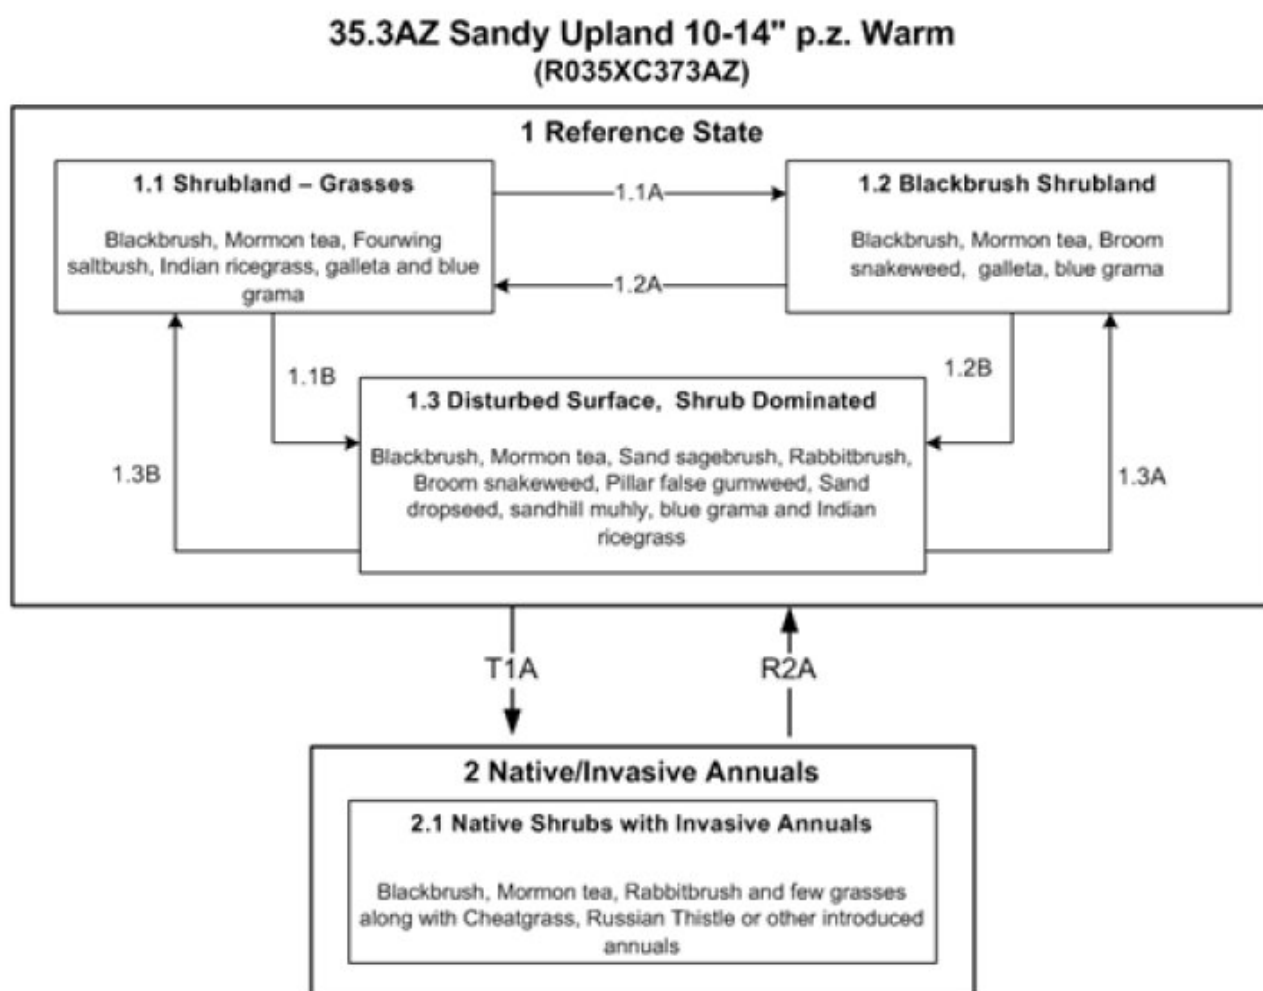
35.3AZ Sandy Upland 10-14" p.z. Warm
(R035XC373AZ)

1 Reference State

1.1 Shrubland – Grasses

Blackbrush, Mormon tea, Fourwing saltbush, Indian ricegrass, galleta and blue grama

1.1A

1.2A

1.2 Blackbrush Shrubland

Blackbrush, Mormon tea, Broom snakeweed, galleta, blue grama

1.1B

1.2B

1.3 Disturbed Surface, Shrub Dominated

Blackbrush, Mormon tea, Sand sagebrush, Rabbitbrush, Broom snakeweed, Pillar false gumweed, Sand dropseed, sandhill muhly, blue grama and Indian ricegrass

1.3B

1.3A

T1A

R2A

2 Native/Invasive Annuals

2.1 Native Shrubs with Invasive Annuals

Blackbrush, Mormon tea, Rabbitbrush and few grasses along with Cheatgrass, Russian Thistle or other introduced annuals